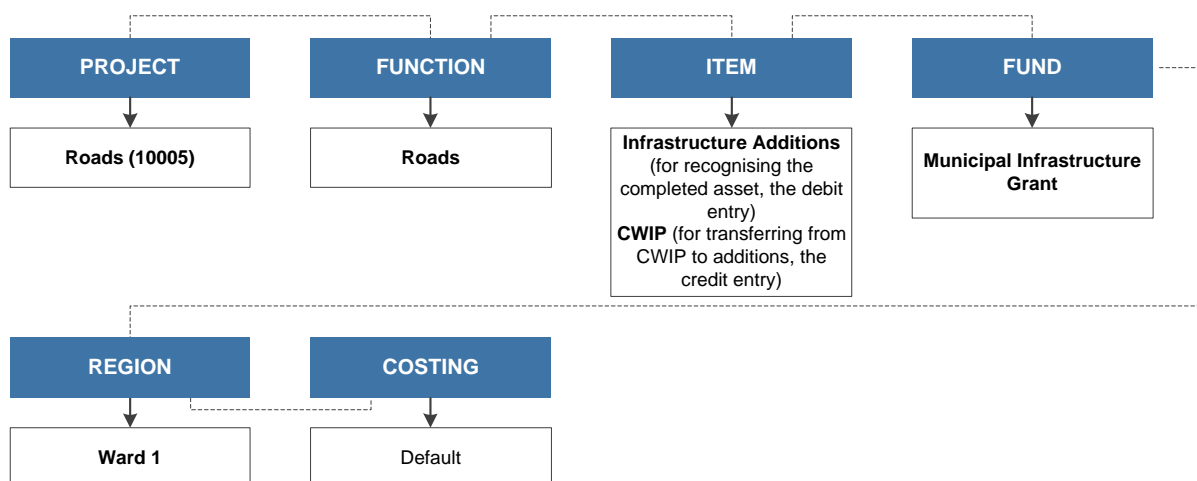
PROJECT

Roads (10005)

FUNCTION

Roads

ITEM

**Infrastructure Additions** (for recognising the completed asset, the debit entry)
**CWIP** (for transferring from CWIP to additions, the credit entry)

FUND

Municipal Infrastructure Grant

REGION

Ward 1

COSTING

Default